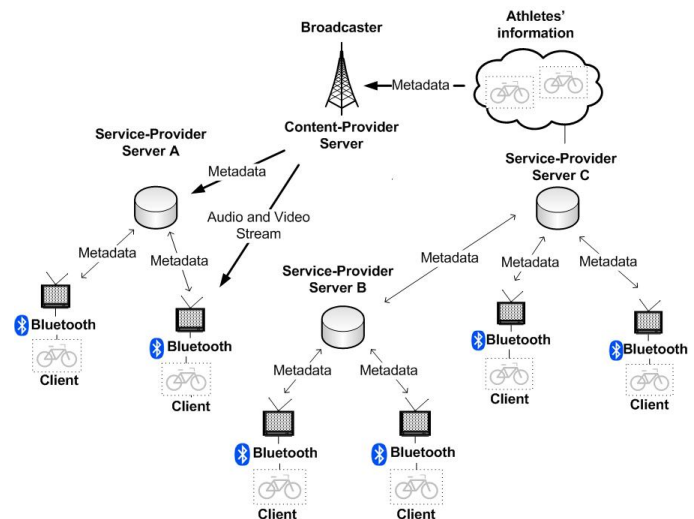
Broadcaster

Athletes' information

Metadata

Content-Provider Server

Service-Provider Server A

Metadata

Audio and Video Stream

Service-Provider Server C

Metadata

Metadata

Metadata

Service-Provider Server B

Metadata

Metadata

Bluetooth

Client

Bluetooth

Client

Metadata

Metadata

Bluetooth

Client

Bluetooth

Client

Bluetooth

Client

Bluetooth

Client